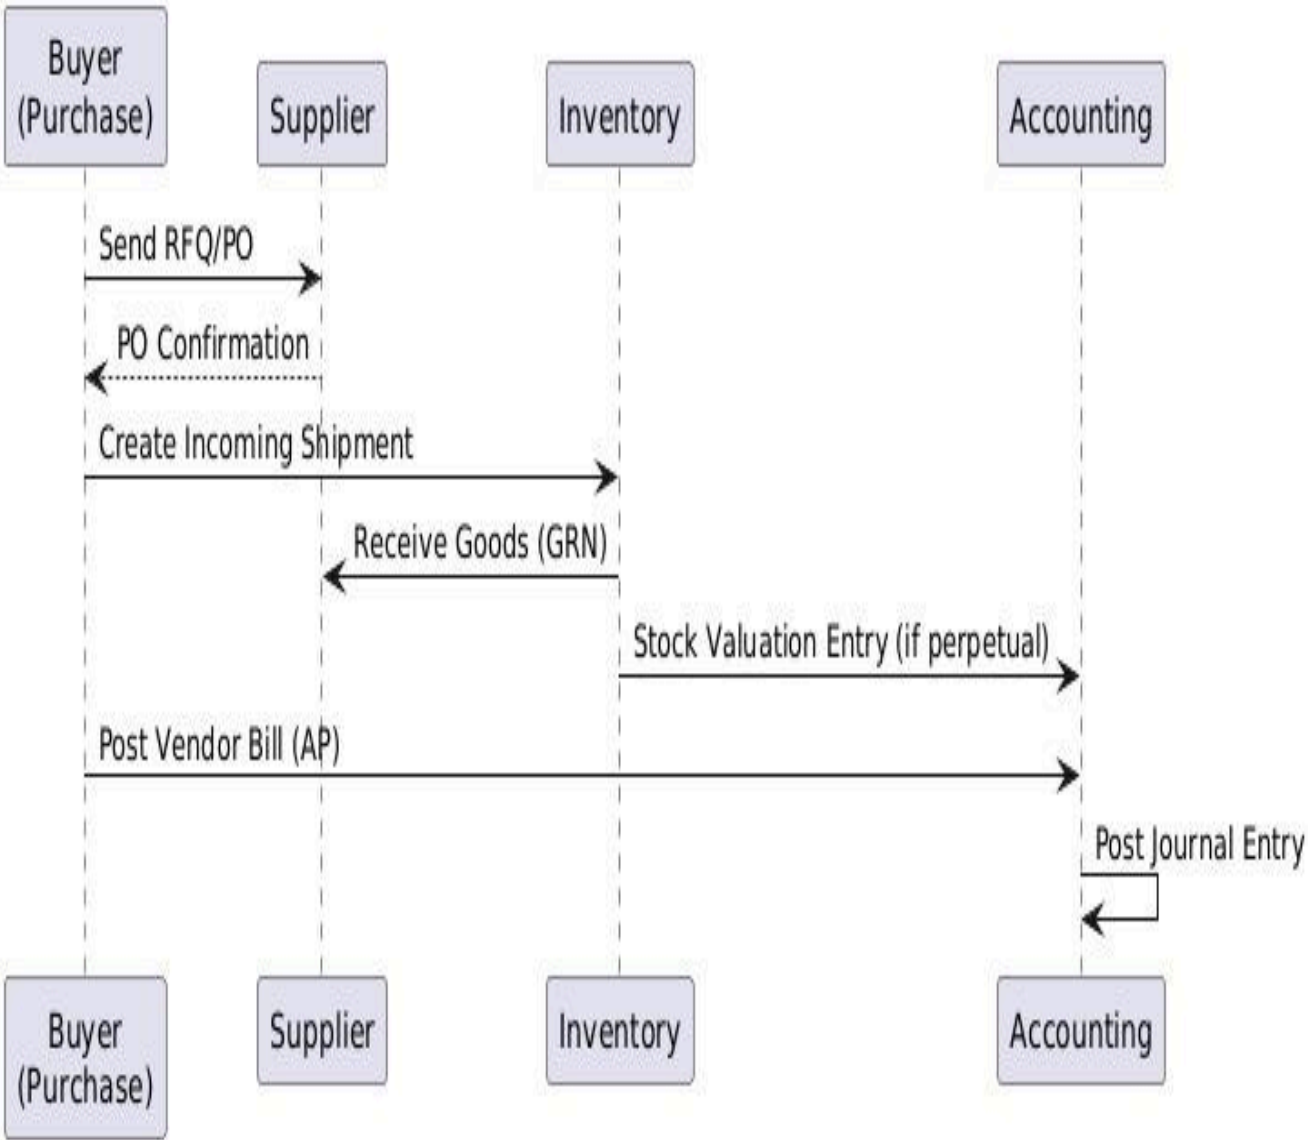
Buyer (Purchase)

Supplier

Inventory

Accounting

Send RFQ/PO

PO Confirmation

Create Incoming Shipment

Receive Goods (GRN)

Stock Valuation Entry (if perpetual)

Post Vendor Bill (AP)

Post Journal Entry

Buyer (Purchase)

Supplier

Inventory

Accounting